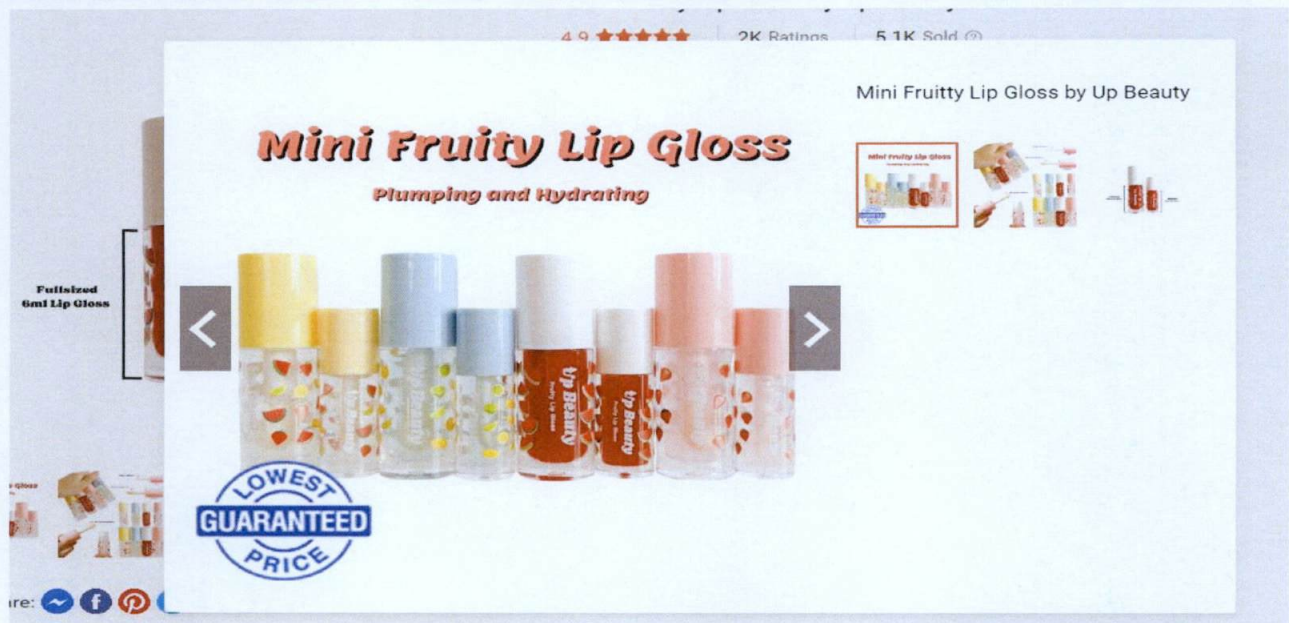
4.9 ★★★★★ | 2K Ratings | 5.1K Sold

Mini Fruitty Lip Gloss by Up Beauty

Mini Fruity Lip Gloss

Plumping and Hydrating

Fullsized 6ml Lip Gloss

Up Beauty
Fruity Lip Gloss

Up Beauty
Fruity Lip Gloss

LOWEST
GUARANTEED
PRICE

re: